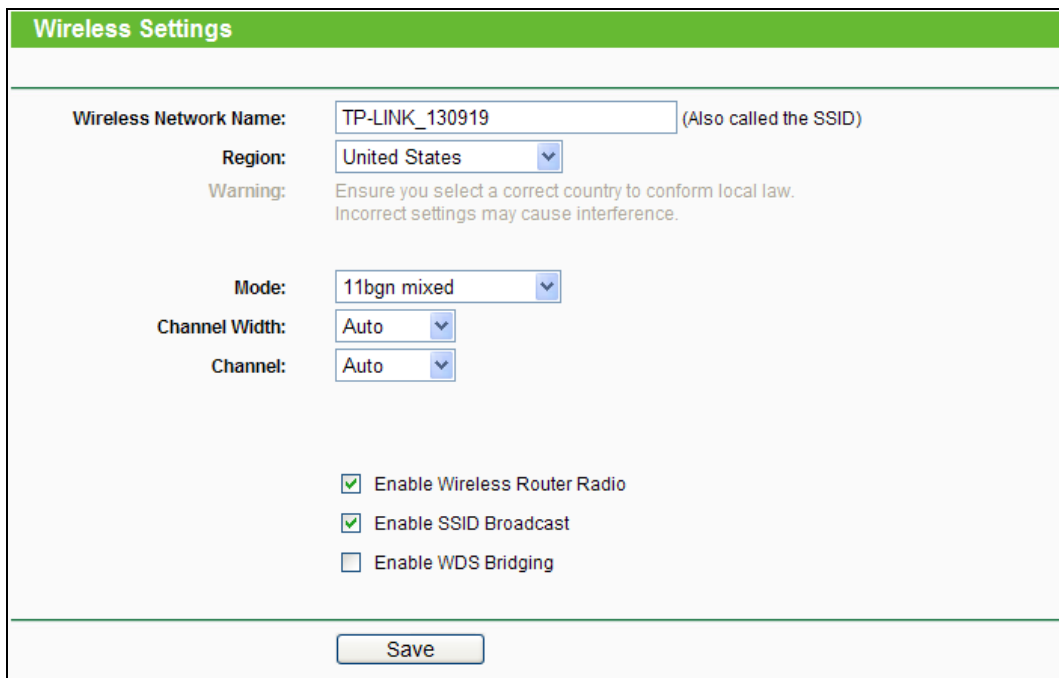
Wireless Settings

Wireless Network Name: TP-LINK_130919 (Also called the SSID)

Region: United States

Warning: Ensure you select a correct country to conform local law. Incorrect settings may cause interference.

Mode: 11bgn mixed

Channel Width: Auto

Channel: Auto

Enable Wireless Router Radio

Enable SSID Broadcast

Enable WDS Bridging

Save